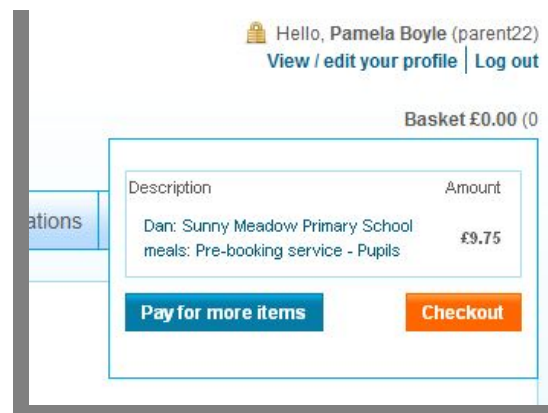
Hello, Pamela Boyle (parent22)
View / edit your profile | Log out

Basket £0.00 (0

ations

| Description | Amount |
|---|---|
| Dan: Sunny Meadow Primary School meals: Pre-booking service - Pupils | £9.75 |

Pay for more items

Checkout